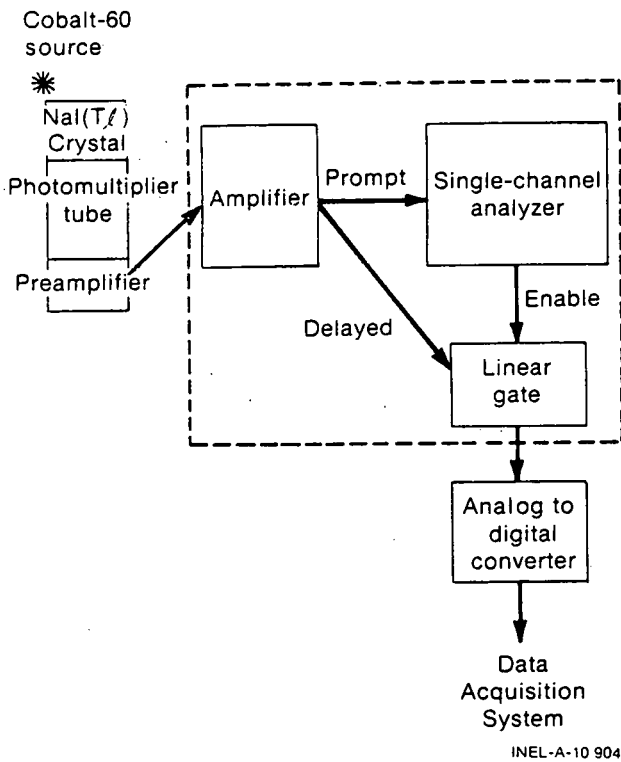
Cobalt-60 source

NaI(T$\ell$) Crystal

Photomultiplier tube

Preamplifier

Amplifier

Prompt

Single-channel analyzer

Enable

Delayed

Linear gate

Analog to digital converter

Data Acquisition System

INEL-A-10 904